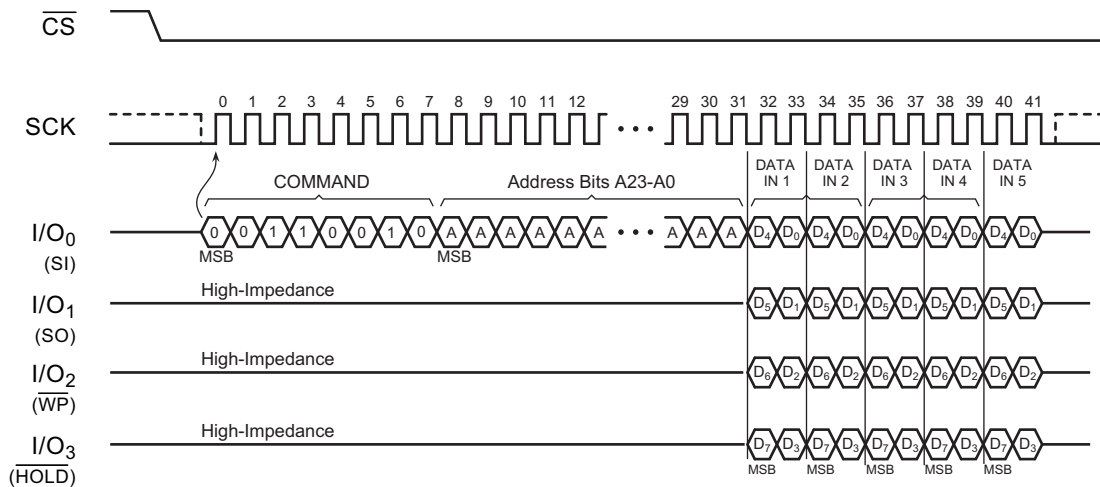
$\overline{CS}$

0 1 2 3 4 5 6 7 8 9 10 11 12 ... 29 30 31 32 33 34 35 36 37 38 39 40 41

SCK

COMMAND

Address Bits A23-A0

DATA IN 1

DATA IN 2

DATA IN 3

DATA IN 4

DATA IN 5

$I/O_0$ (SI)

0 0 1 1 0 0 1 0 A A A A A A A ... A A A $D_4$ $D_0$ $D_4$ $D_0$ $D_4$ $D_0$ $D_4$ $D_0$ $D_4$ $D_0$

MSB MSB

$I/O_1$ (SO)

High-Impedance

$D_5$ $D_1$ $D_5$ $D_1$ $D_5$ $D_1$ $D_5$ $D_1$ $D_5$ $D_1$

$I/O_2$ ($\overline{WP}$)

High-Impedance

$D_6$ $D_2$ $D_6$ $D_2$ $D_6$ $D_2$ $D_6$ $D_2$ $D_6$ $D_2$

$I/O_3$ ($\overline{HOLD}$)

High-Impedance

$D_7$ $D_3$ $D_7$ $D_3$ $D_7$ $D_3$ $D_7$ $D_3$ $D_7$ $D_3$

MSB MSB MSB MSB MSB